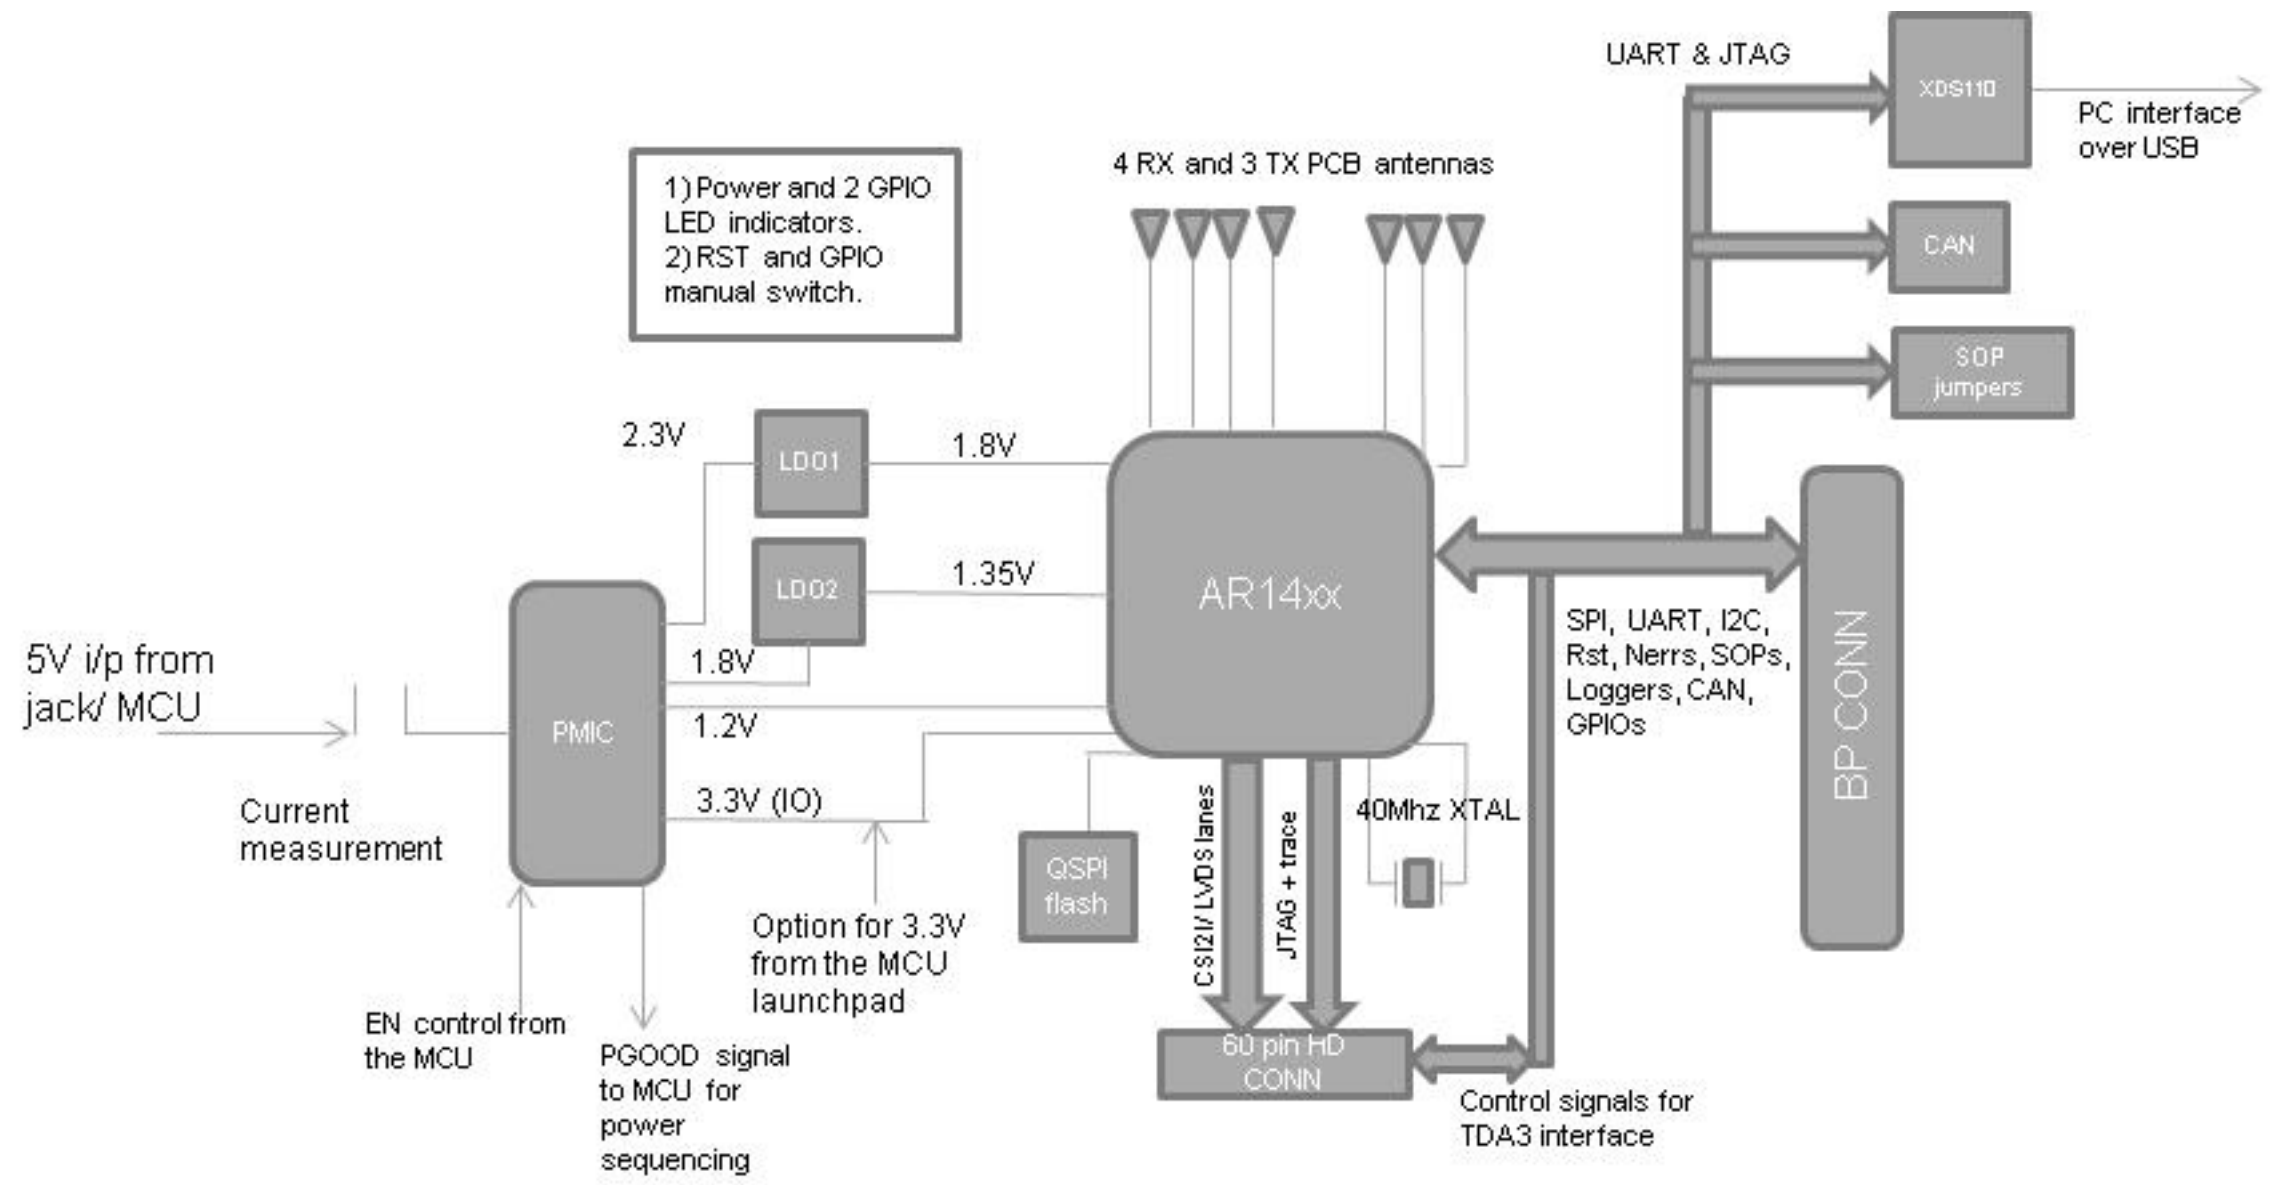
UART & JTAG

XDS110

PC interface over USB

4 RX and 3 TX PCB antennas

1) Power and 2 GPIO LED indicators.
2) RST and GPIO manual switch.

CAN

SOP jumpers

2.3V

LDO1

1.8V

LDO2

1.35V

AR14xx

SPI, UART, I2C, Rst, Nerrs, SOPs, Loggers, CAN, GPIOs

BP CONN

5V i/p from jack/ MCU

PMIC

1.8V

1.2V

3.3V (IO)

Current measurement

QSPI flash

CSI2I/ LVDS lanes

JTAG + trace

40Mhz XTAL

Option for 3.3V from the MCU launchpad

EN control from the MCU

PGOOD signal to MCU for power sequencing

60 pin HD CONN

Control signals for TDA3 interface